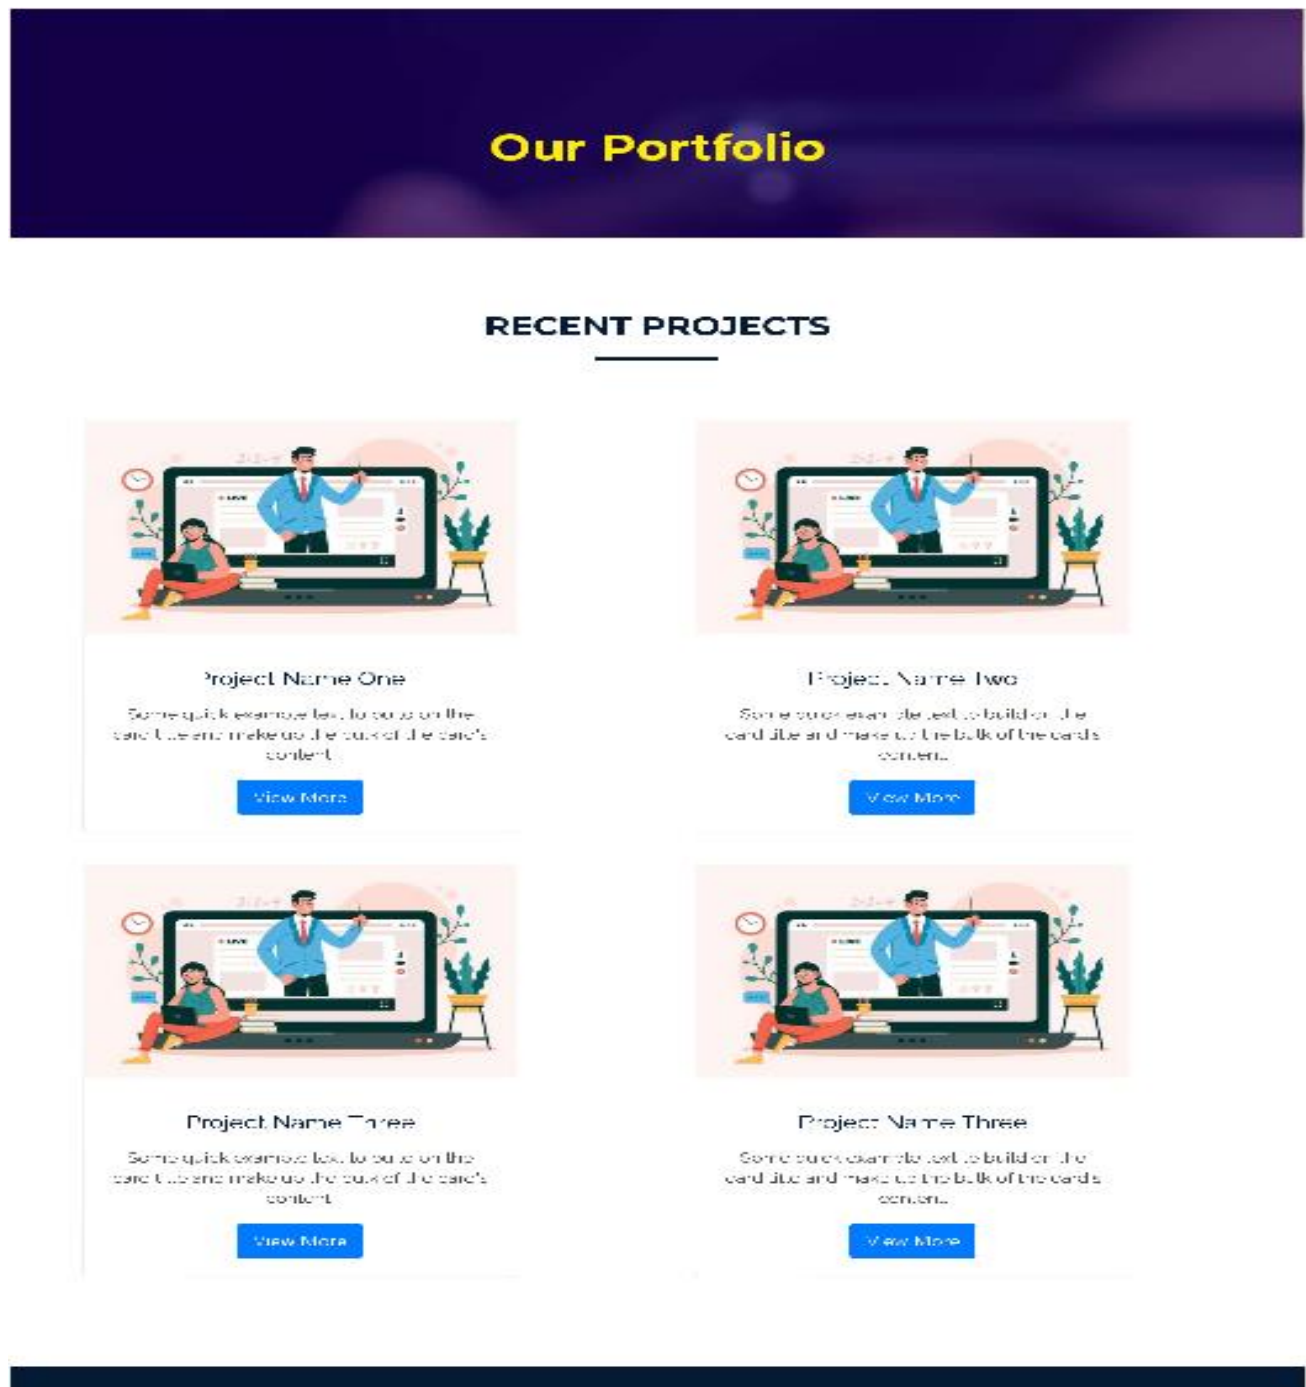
Our Portfolio

RECENT PROJECTS

Project Name One

Some quick example text to build on the card title and make up the bulk of the card's content.

View More

Project Name Two

Some quick example text to build on the card title and make up the bulk of the card's content.

View More

Project Name Three

Some quick example text to build on the card title and make up the bulk of the card's content.

View More

Project Name Three

Some quick example text to build on the card title and make up the bulk of the card's content.

View More